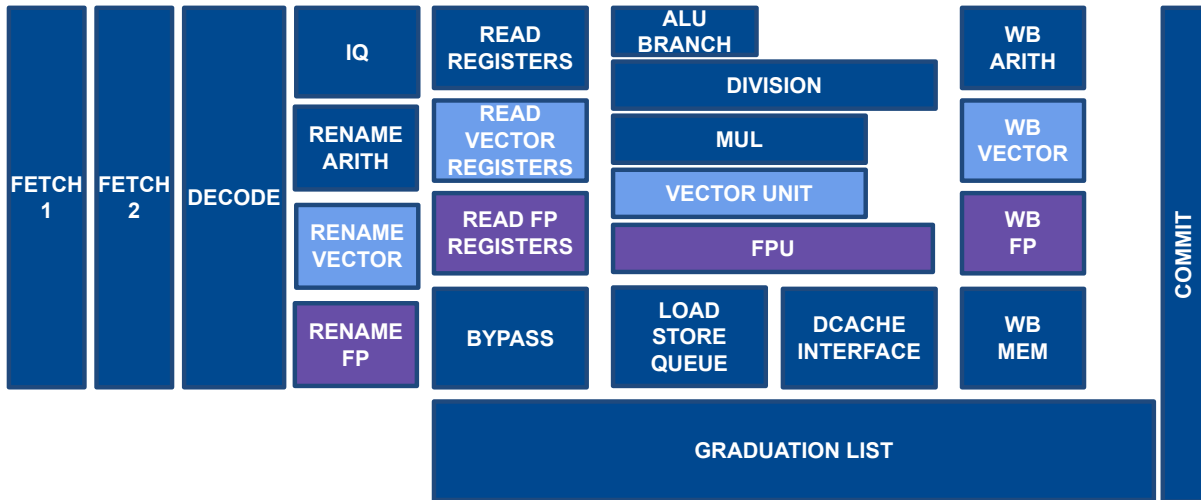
FETCH 1

FETCH 2

DECODE

IQ

RENAME ARITH

RENAME VECTOR

RENAME FP

READ REGISTERS

READ VECTOR REGISTERS

READ FP REGISTERS

BYPASS

ALU BRANCH

DIVISION

MUL

VECTOR UNIT

FPU

LOAD STORE QUEUE

DCACHE INTERFACE

WB ARITH

WB VECTOR

WB FP

WB MEM

COMMIT

GRADUATION LIST